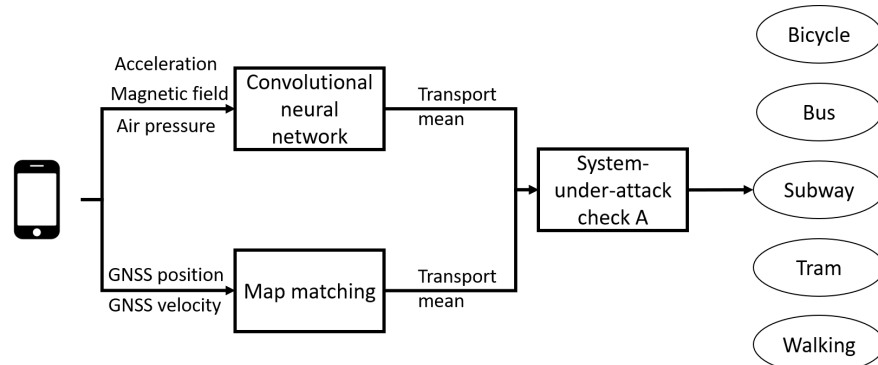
Acceleration
Magnetic field
Air pressure

Convolutional neural network

Transport mean

GNSS position
GNSS velocity

Map matching

Transport mean

System-under-attack check A

Bicycle
Bus
Subway
Tram
Walking